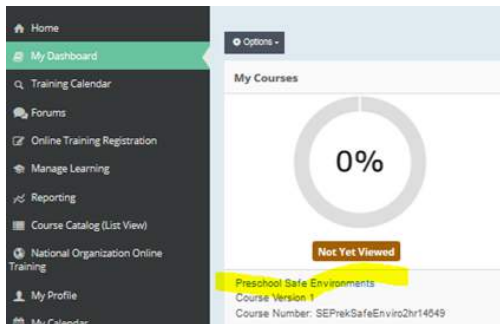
Home
My Dashboard
Training Calendar
Forums
Online Training Registration
Manage Learning
Reporting
Course Catalog (List View)
National Organization Online Training
My Profile
My Calendar

Options

My Courses

0%

Not Yet Viewed

Preschool Safe Environments
Course Version 1
Course Number: SEPrekSafeEnviro2hr14649